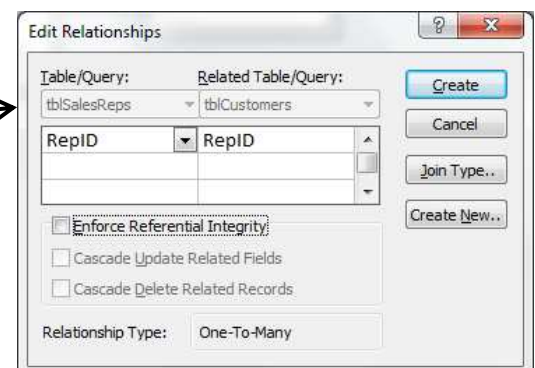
Edit Relationships

?

X

Table/Query:

Related Table/Query:

tblSalesReps

tblCustomers

| RepID | RepID |
|---|---|
| | |
| | |

Create

Cancel

Join Type..

Create New..

Enforce Referential Integrity

Cascade Update Related Fields

Cascade Delete Related Records

Relationship Type:

One-To-Many